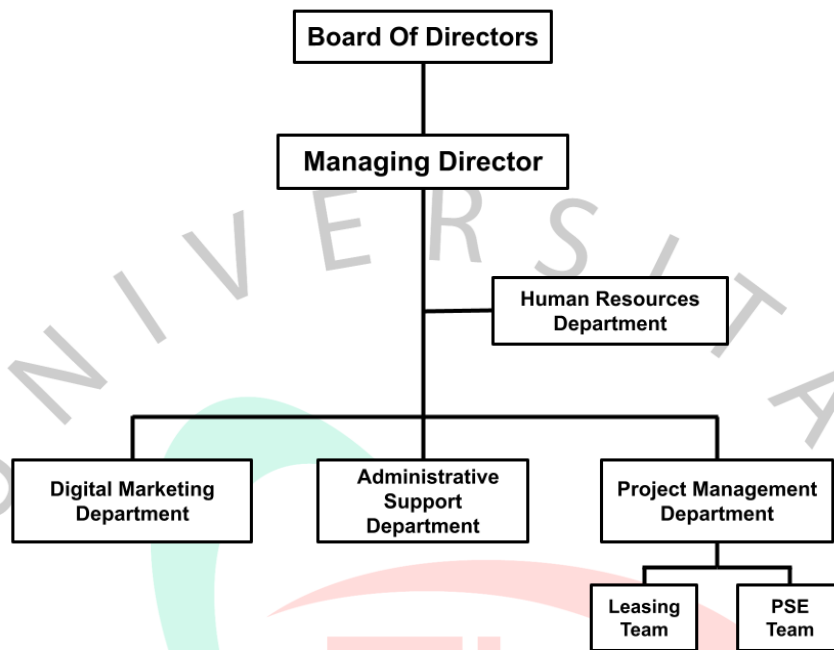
Board Of Directors

Managing Director

Human Resources Department

Digital Marketing Department

Administrative Support Department

Project Management Department

Leasing Team

PSE Team

N I V E R S I T A